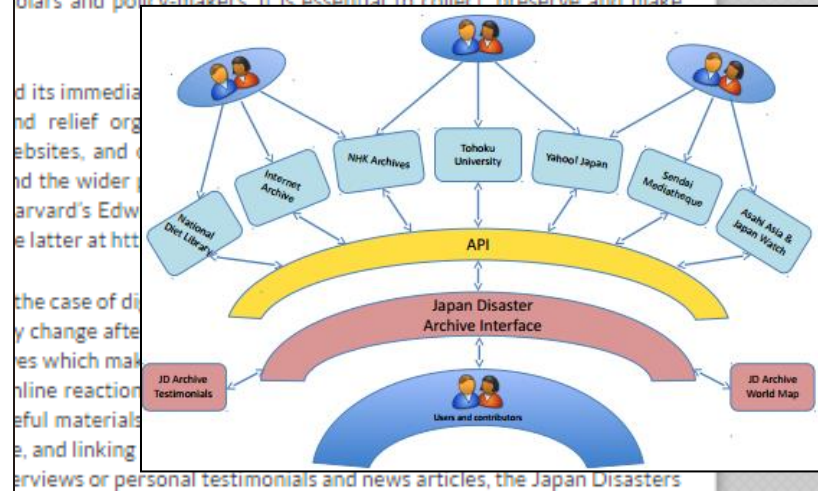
olars and policy-makers, it is essential to collect, preserve and make

d its immedia
nd relief org
ebsites, and
nd the wider
arvard's Edw
e latter at htt

the case of di
y change afte
es which mak
nline reaction
eful materials
e, and linking
erviews or personal testimonials and news articles, the Japan Disasters

National Diet Library
Internet Archive
NHK Archives
Tohoku University
Yahoo! Japan
Sendai Mediatheque
Asahi Asia & Japan Watch
API
Japan Disaster Archive Interface
JD Archive Testimonials
JD Archive World Map
Users and contributors